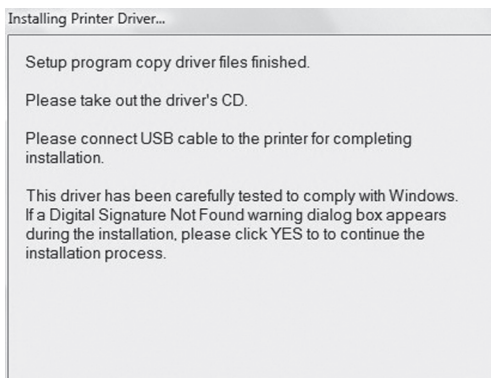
Installing Printer Driver...

Setup program copy driver files finished.

Please take out the driver's CD.

Please connect USB cable to the printer for completing installation.

This driver has been carefully tested to comply with Windows. If a Digital Signature Not Found warning dialog box appears during the installation, please click YES to to continue the installation process.